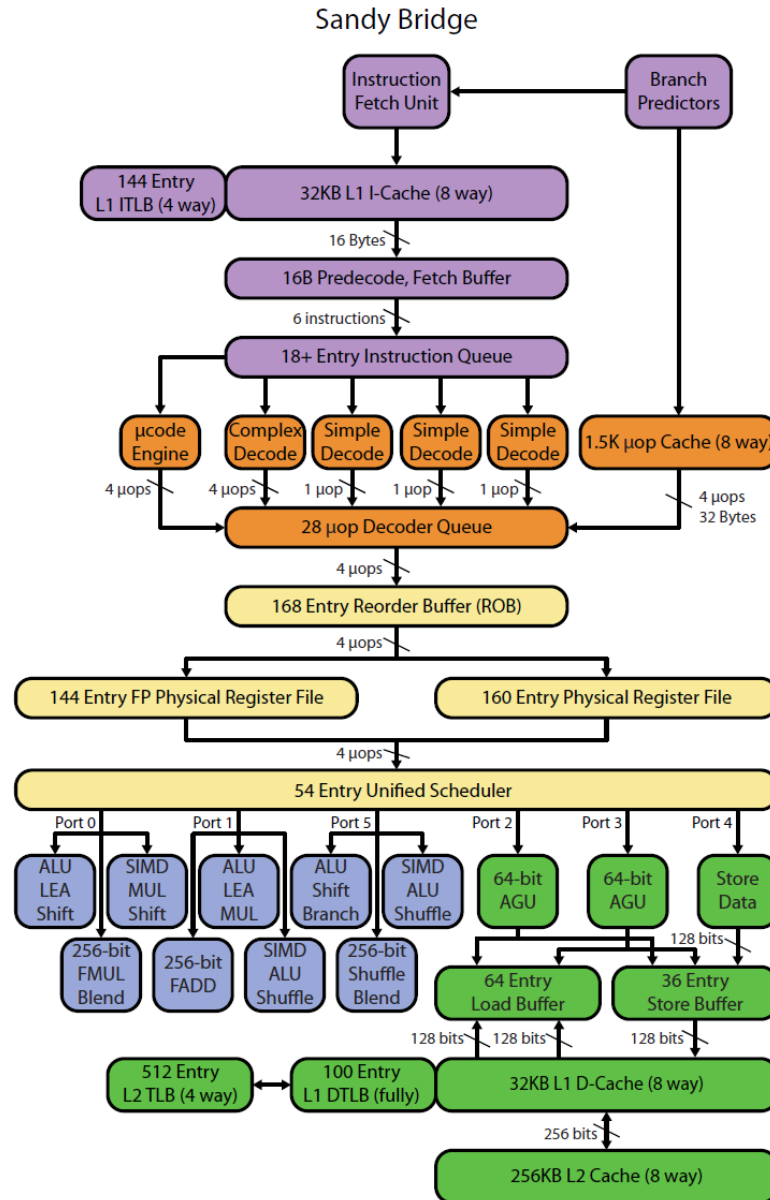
Sandy Bridge

Instruction Fetch Unit

Branch Predictors

144 Entry L1 ITLB (4 way)

32KB L1 I-Cache (8 way)

16 Bytes

16B Predecode, Fetch Buffer

6 instructions

18+ Entry Instruction Queue

µcode Engine

Complex Decode

Simple Decode

Simple Decode

Simple Decode

1.5K µop Cache (8 way)

4 µops

4 µops

1 µop

1 µop

1 µop

4 µops 32 Bytes

28 µop Decoder Queue

4 µops

168 Entry Reorder Buffer (ROB)

4 µops

144 Entry FP Physical Register File

160 Entry Physical Register File

4 µops

54 Entry Unified Scheduler

Port 0

Port 1

Port 5

Port 2

Port 3

Port 4

ALU LEA Shift

SIMD MUL Shift

ALU LEA MUL

ALU Shift Branch

SIMD ALU Shuffle

64-bit AGU

64-bit AGU

Store Data

256-bit FMUL Blend

256-bit FADD

SIMD ALU Shuffle

256-bit Shuffle Blend

128 bits

64 Entry Load Buffer

36 Entry Store Buffer

128 bits

128 bits

128 bits

512 Entry L2 TLB (4 way)

100 Entry L1 DTLB (fully)

32KB L1 D-Cache (8 way)

256 bits

256KB L2 Cache (8 way)